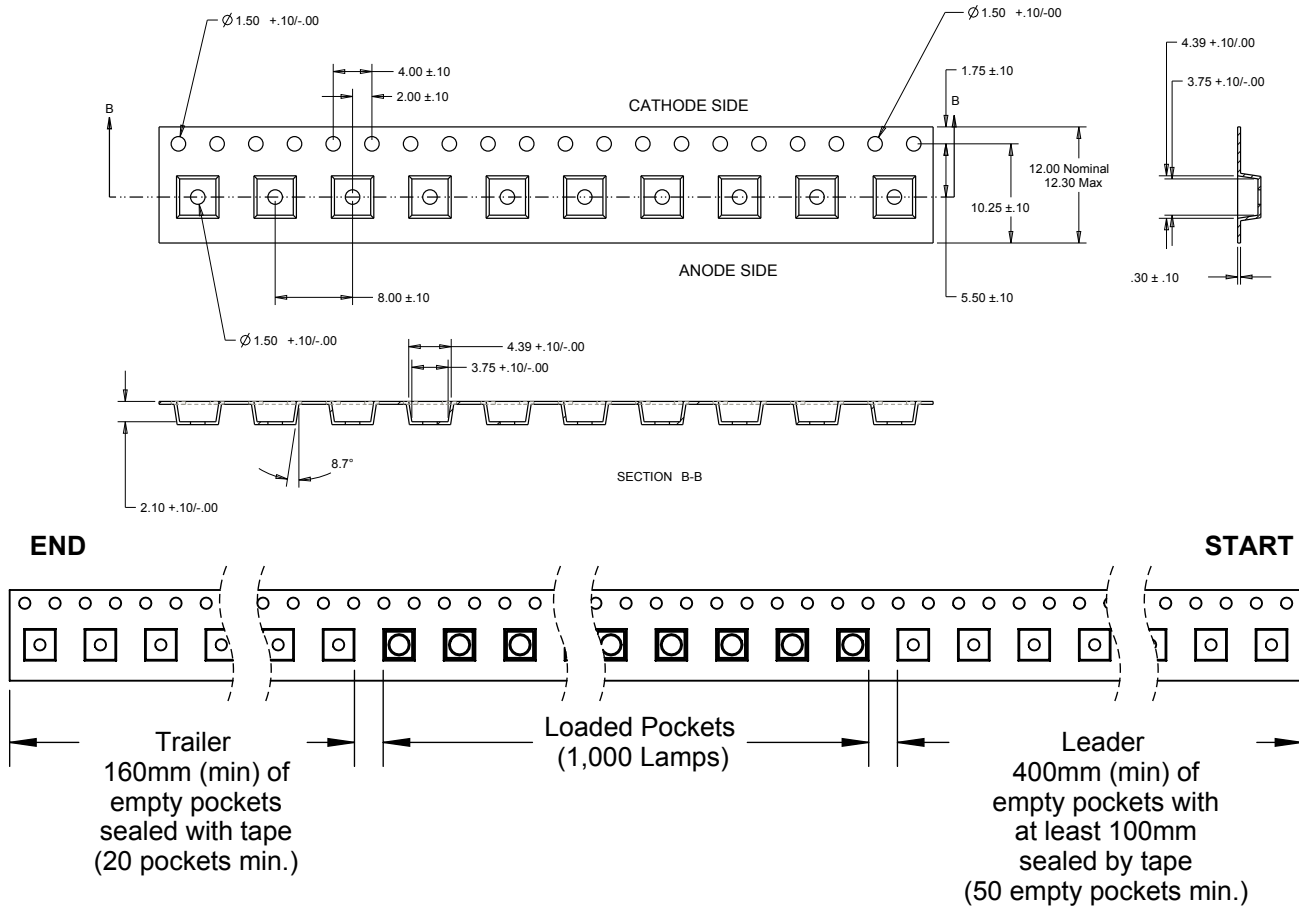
$\varnothing$1.50 +.10/-.00

$\varnothing$1.50 +.10/-00

4.39 +.10/.00

3.75 +.10/-.00

4.00 ±.10

2.00 ±.10

1.75 ±.10

B

B

CATHODE SIDE

12.00 Nominal
12.30 Max

10.25 ±.10

ANODE SIDE

8.00 ±.10

5.50 ±.10

.30 ± .10

$\varnothing$1.50 +.10/-.00

4.39 +.10/-.00

3.75 +.10/-.00

8.7°

SECTION B-B

2.10 +.10/-.00

END

START

Trailer
160mm (min) of
empty pockets
sealed with tape
(20 pockets min.)

Loaded Pockets
(1,000 Lamps)

Leader
400mm (min) of
empty pockets with
at least 100mm
sealed by tape
(50 empty pockets min.)